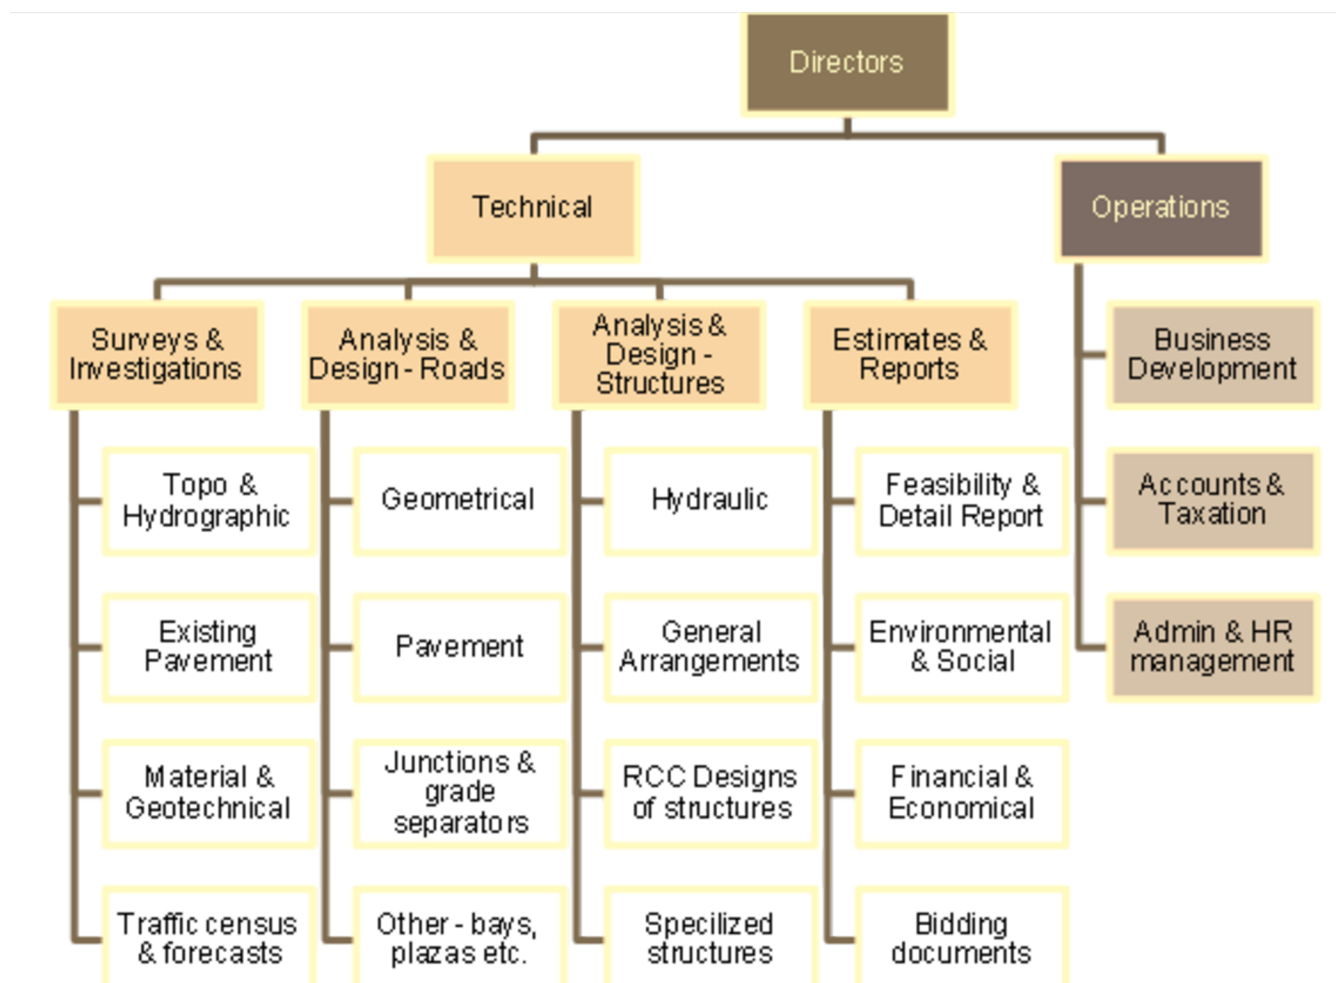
Directors

Technical

Operations

Surveys & Investigations

Topo & Hydrographic

Existing Pavement

Material & Geotechnical

Traffic census & forecasts

Analysis & Design - Roads

Geometrical

Pavement

Junctions & grade separators

Other - bays, plazas etc.

Analysis & Design - Structures

Hydraulic

General Arrangements

RCC Designs of structures

Specilized structures

Estimates & Reports

Feasibility & Detail Report

Environmental & Social

Financial & Economical

Bidding documents

Business Development

Accounts & Taxation

Admin & HR management